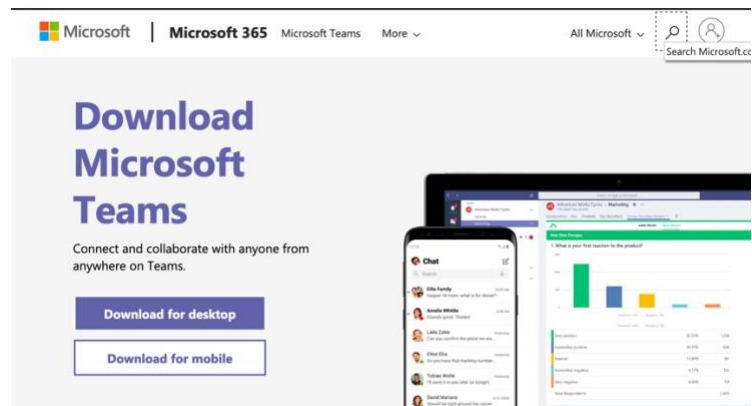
Microsoft | Microsoft 365 Microsoft Teams More ⌄ All Microsoft ⌄

Search Microsoft.co

Download Microsoft Teams

Connect and collaborate with anyone from anywhere on Teams.

Download for desktop

Download for mobile

Chat

Search

Otto Family

Amelie Whittle

Laila Zahir

Elliot Ellis

Tobias Wolfe

David Newman

1. What is your first reaction to the product?